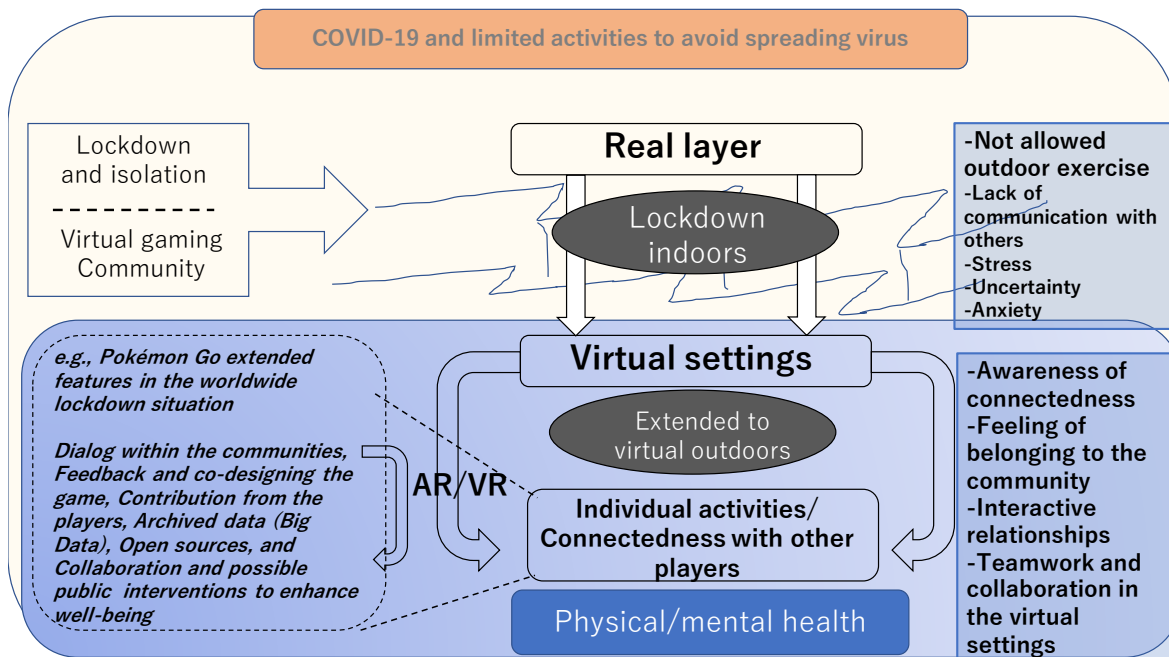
COVID-19 and limited activities to avoid spreading virus

Lockdown and isolation

Virtual gaming Community

Real layer

Lockdown indoors

-Not allowed outdoor exercise
-Lack of communication with others
-Stress
-Uncertainty
-Anxiety

e.g., Pokémon Go extended features in the worldwide lockdown situation

Dialog within the communities, Feedback and co-designing the game, Contribution from the players, Archived data (Big Data), Open sources, and Collaboration and possible public interventions to enhance well-being

Virtual settings

Extended to virtual outdoors

AR/VR

Individual activities/ Connectedness with other players

Physical/mental health

-Awareness of connectedness
-Feeling of belonging to the community
-Interactive relationships
-Teamwork and collaboration in the virtual settings